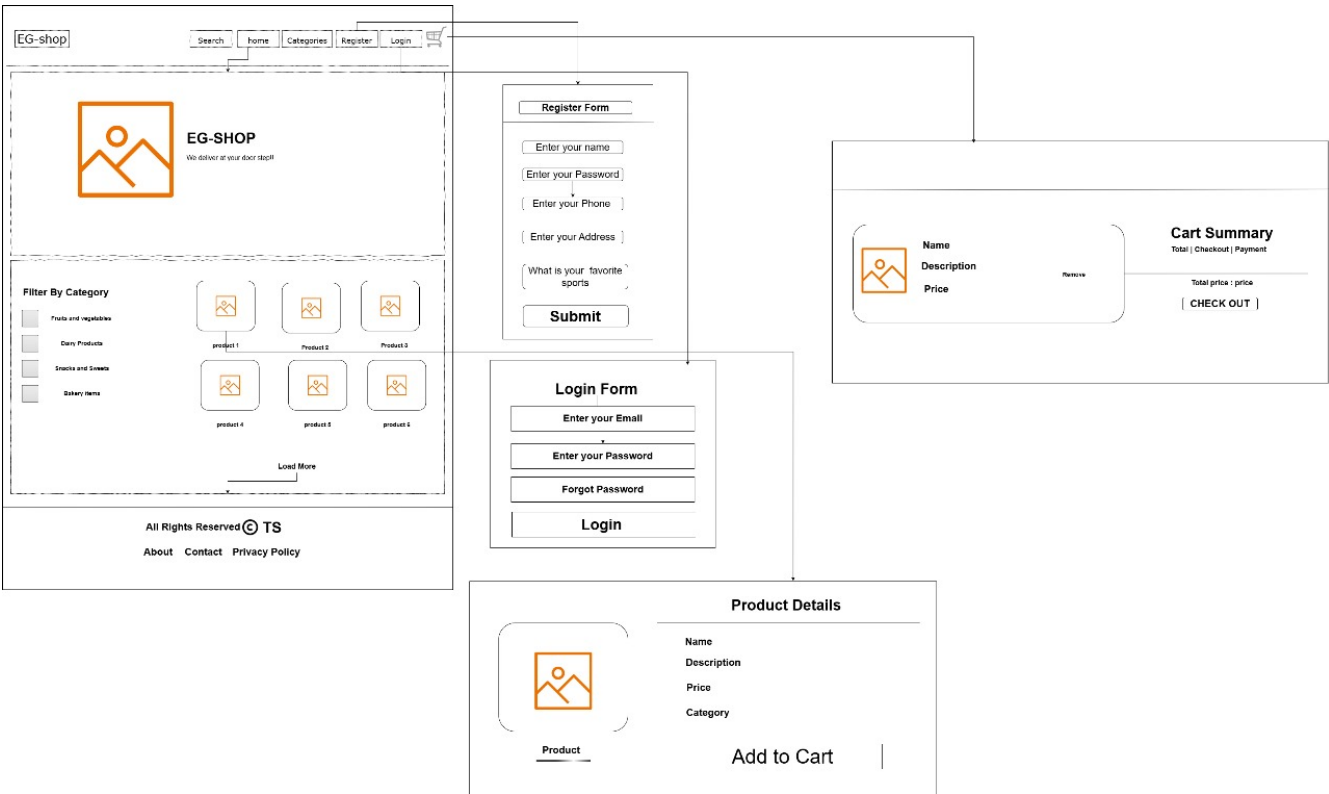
EG-shop

Search home Categories Register Login

EG-SHOP

We deliver at your door step!!

Filter By Category

Fruits and vegetables

Dairy Products

Snacks and Sweets

Bakery items

product 1

Product 2

Product 3

product 4

product 5

product 6

Load More

All Rights Reserved © TS

About Contact Privacy Policy

Register Form

Enter your name

Enter your Password

Enter your Phone

Enter your Address

What is your favorite sports

Submit

Login Form

Enter your Email

Enter your Password

Forgot Password

Login

Cart Summary

Total | Checkout | Payment

Name

Description

Price

Remove

Total price : price

CHECK OUT

Product Details

Name

Description

Price

Category

Product

Add to Cart